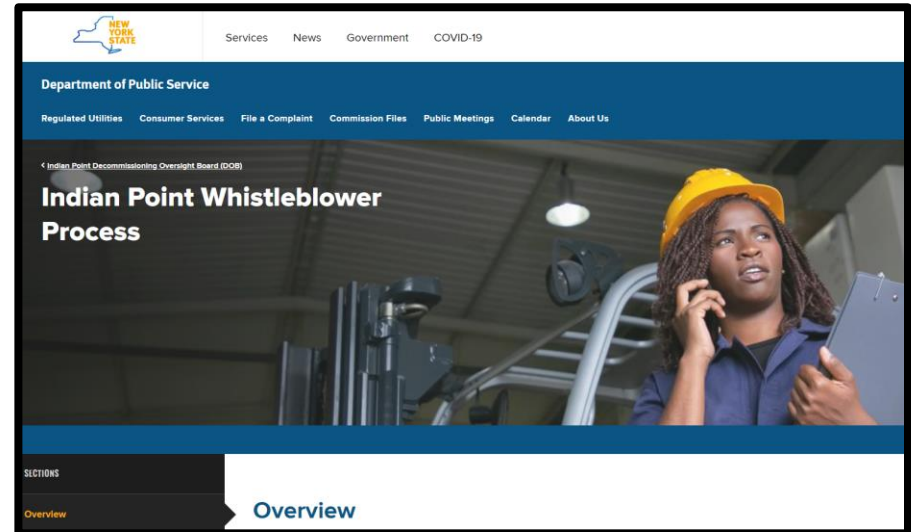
NEW YORK STATE

Services News Government COVID-19

Department of Public Service

Regulated Utilities Consumer Services File a Complaint Commission Files Public Meetings Calendar About Us

< Indian Point Decommissioning Oversight Board (DOB)

Indian Point Whistleblower Process

SECTIONS

Overview

Overview